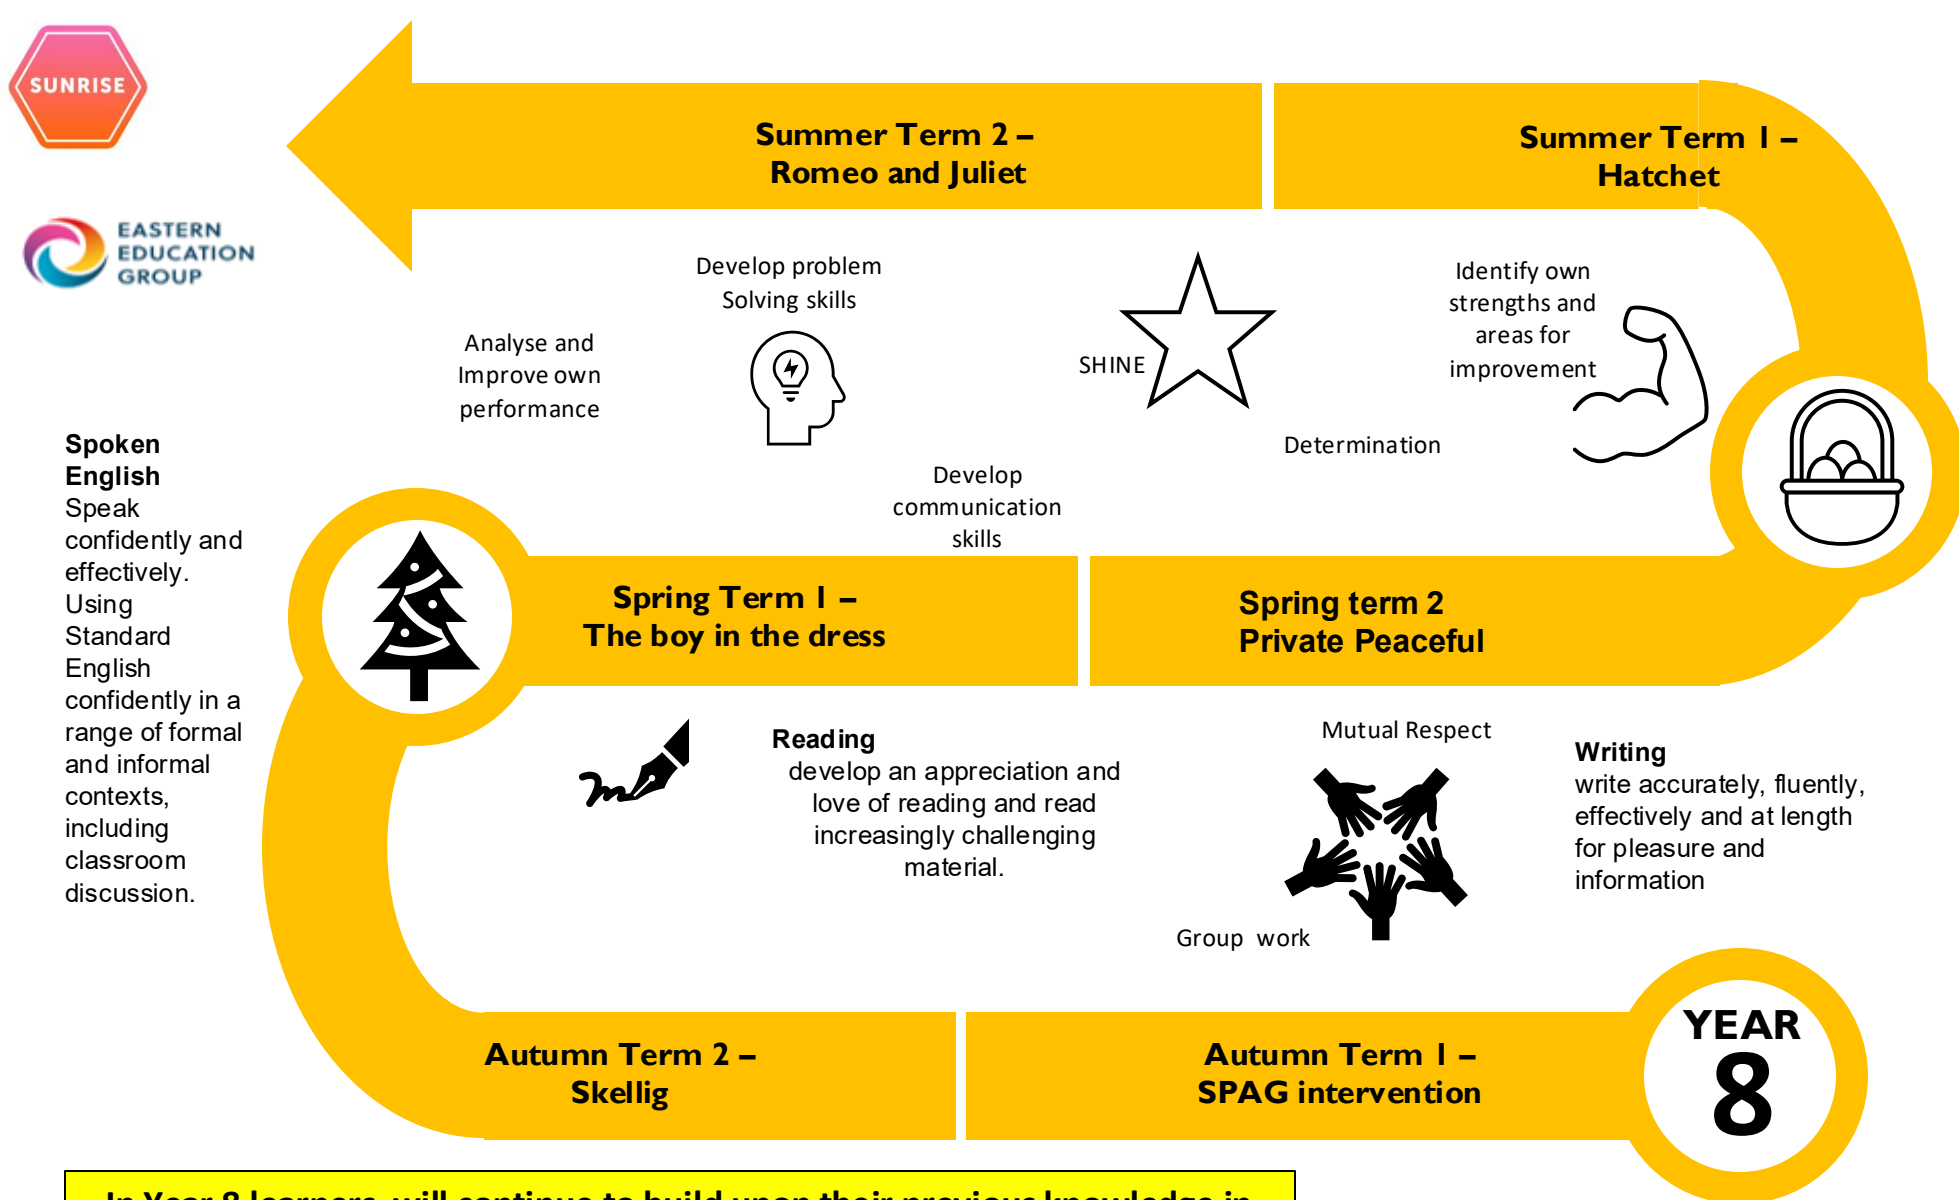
SUNRISE

EASTERN EDUCATION GROUP

Summer Term 2 – Romeo and Juliet

Summer Term 1 – Hatchet

Develop problem Solving skills

Analyse and Improve own performance

SHINE

Identify own strengths and areas for improvement

Determination

Develop communication skills

Spoken English
Speak confidently and effectively. Using Standard English confidently in a range of formal and informal contexts, including classroom discussion.

Spring Term 1 – The boy in the dress

Spring term 2 Private Peaceful

Reading
develop an appreciation and love of reading and read increasingly challenging material.

Mutual Respect

Writing
write accurately, fluently, effectively and at length for pleasure and information

Group work

Autumn Term 2 – Skellig

Autumn Term 1 – SPAG intervention

YEAR 8

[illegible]